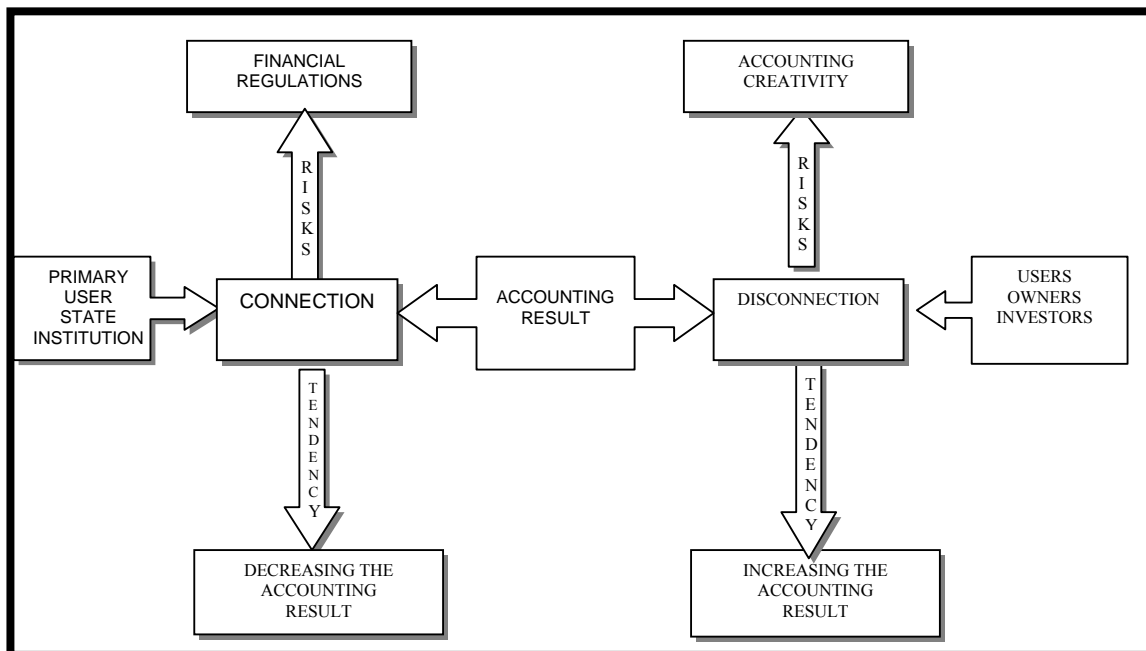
FINANCIAL REGULATIONS

ACCOUNTING CREATIVITY

RISKS

RISKS

PRIMARY USER STATE INSTITUTION

CONNECTION

ACCOUNTING RESULT

DISCONNECTION

USERS OWNERS INVESTORS

TENDENCY

TENDENCY

DECREASING THE ACCOUNTING RESULT

INCREASING THE ACCOUNTING RESULT